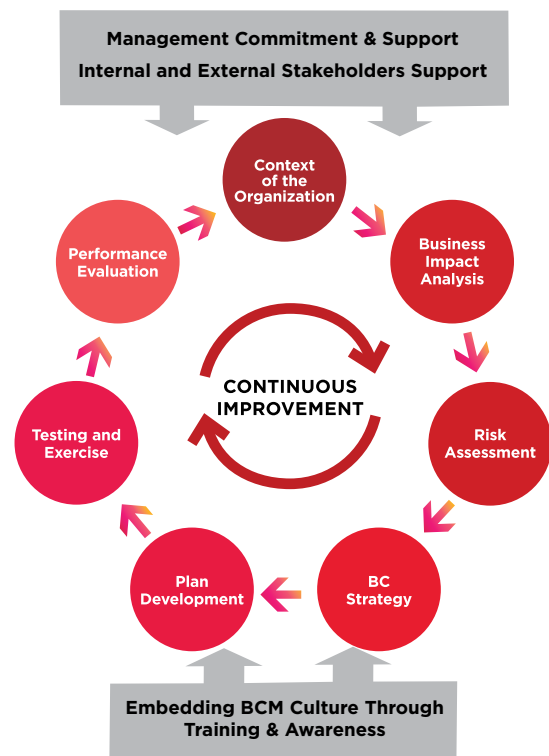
Management Commitment & Support
Internal and External Stakeholders Support

Context of the Organization

Business Impact Analysis

Risk Assessment

BC Strategy

Plan Development

Testing and Exercise

Performance Evaluation

CONTINUOUS IMPROVEMENT

Embedding BCM Culture Through Training & Awareness